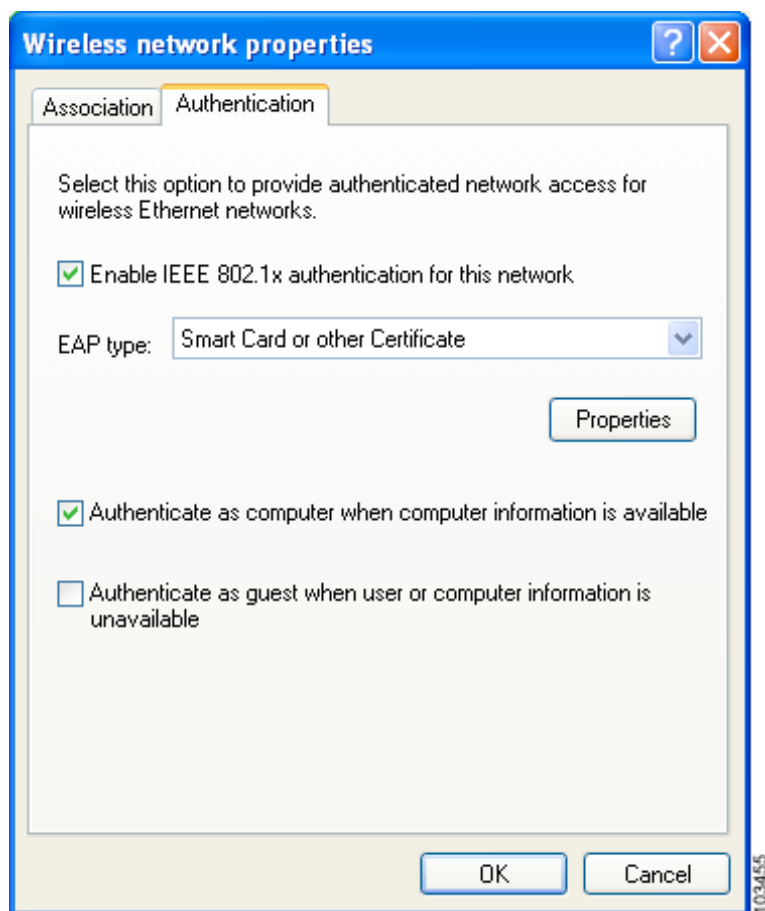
Wireless network properties

Association Authentication

Select this option to provide authenticated network access for wireless Ethernet networks.

Enable IEEE 802.1x authentication for this network

EAP type: Smart Card or other Certificate

Properties

Authenticate as computer when computer information is available

Authenticate as guest when user or computer information is unavailable

OK Cancel

103455